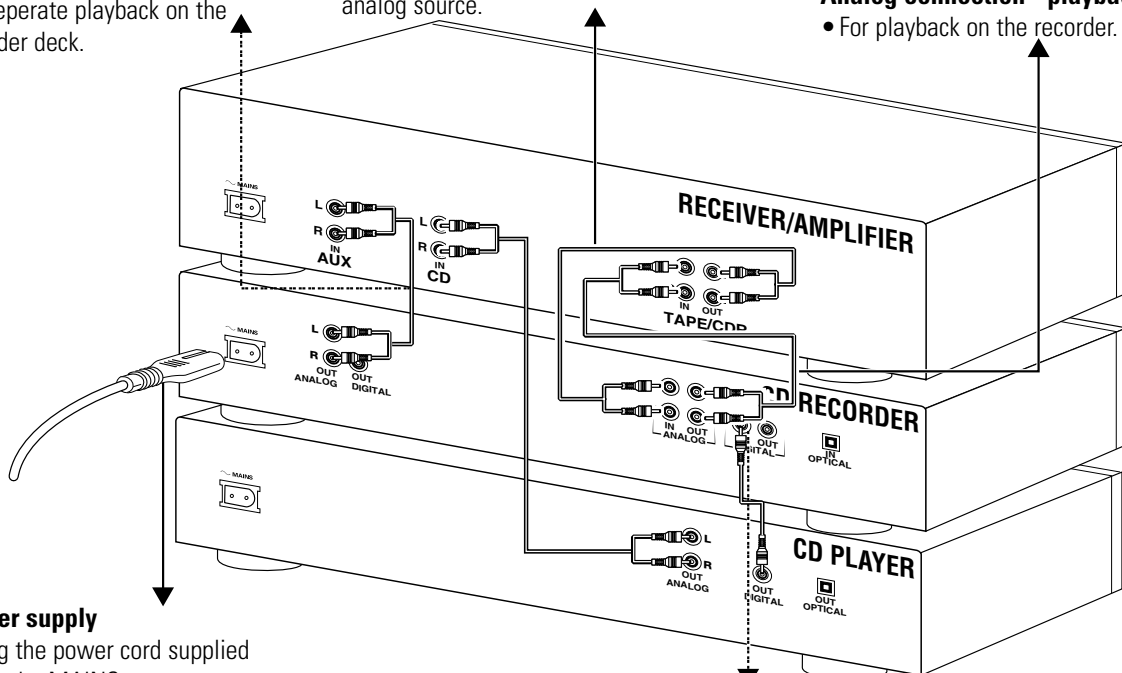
eperate playback on the
der deck.

analog source.

Analog connection - playbac
• For playback on the recorder.

MAINS

L
R
IN
AUX

L
R
IN
CD

RECEIVER/AMPLIFIER

IN
OUT
TAPE/CDR

MAINS

L
R
OUT
ANALOG
OUT
DIGITAL

IN
OUT
ANALOG
OUT
DIGITAL

CD RECORDER

IN
OPTICAL

MAINS

L
R
OUT
ANALOG

OUT
DIGITAL

CD PLAYER

OUT
OPTICAL

er supply
g the power cord supplied